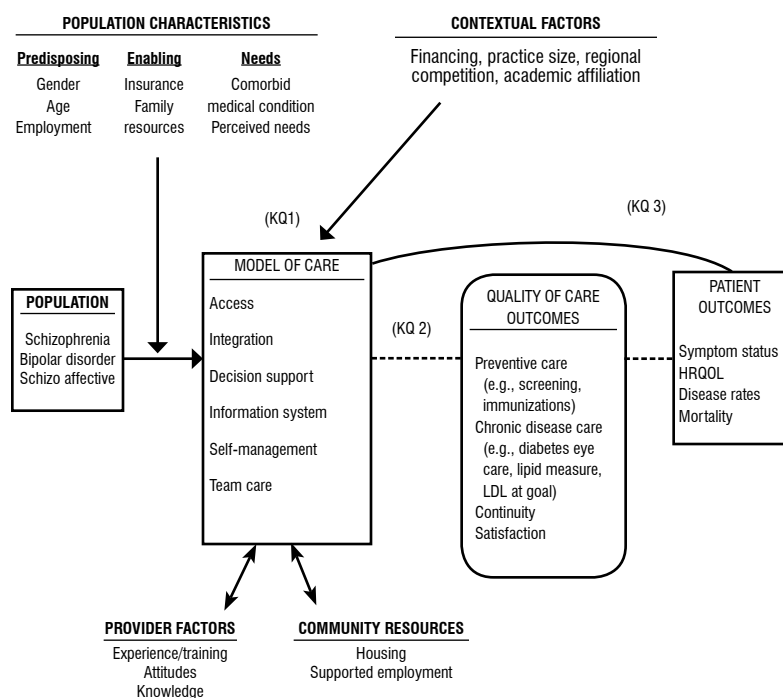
POPULATION CHARACTERISTICS

Predisposing
Gender
Age
Employment

Enabling
Insurance
Family resources

Needs
Comorbid medical condition
Perceived needs

CONTEXTUAL FACTORS

Financing, practice size, regional competition, academic affiliation

(KQ1)

(KQ 3)

POPULATION

Schizophrenia
Bipolar disorder
Schizo affective

MODEL OF CARE

Access
Integration
Decision support
Information system
Self-management
Team care

(KQ 2)

QUALITY OF CARE OUTCOMES

Preventive care (e.g., screening, immunizations)
Chronic disease care (e.g., diabetes eye care, lipid measure, LDL at goal)
Continuity
Satisfaction

PATIENT OUTCOMES

Symptom status
HRQOL
Disease rates
Mortality

PROVIDER FACTORS

Experience/training
Attitudes
Knowledge

COMMUNITY RESOURCES

Housing
Supported employment